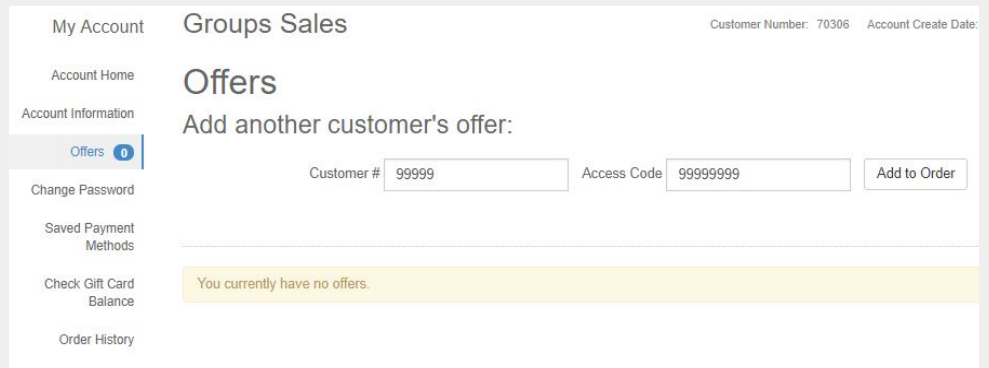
My Account

Account Home

Account Information

Offers 0

Change Password

Saved Payment Methods

Check Gift Card Balance

Order History

Groups Sales

Customer Number: 70306 Account Create Date:

Offers

Add another customer's offer:

Customer # 99999

Access Code 99999999

Add to Order

You currently have no offers.